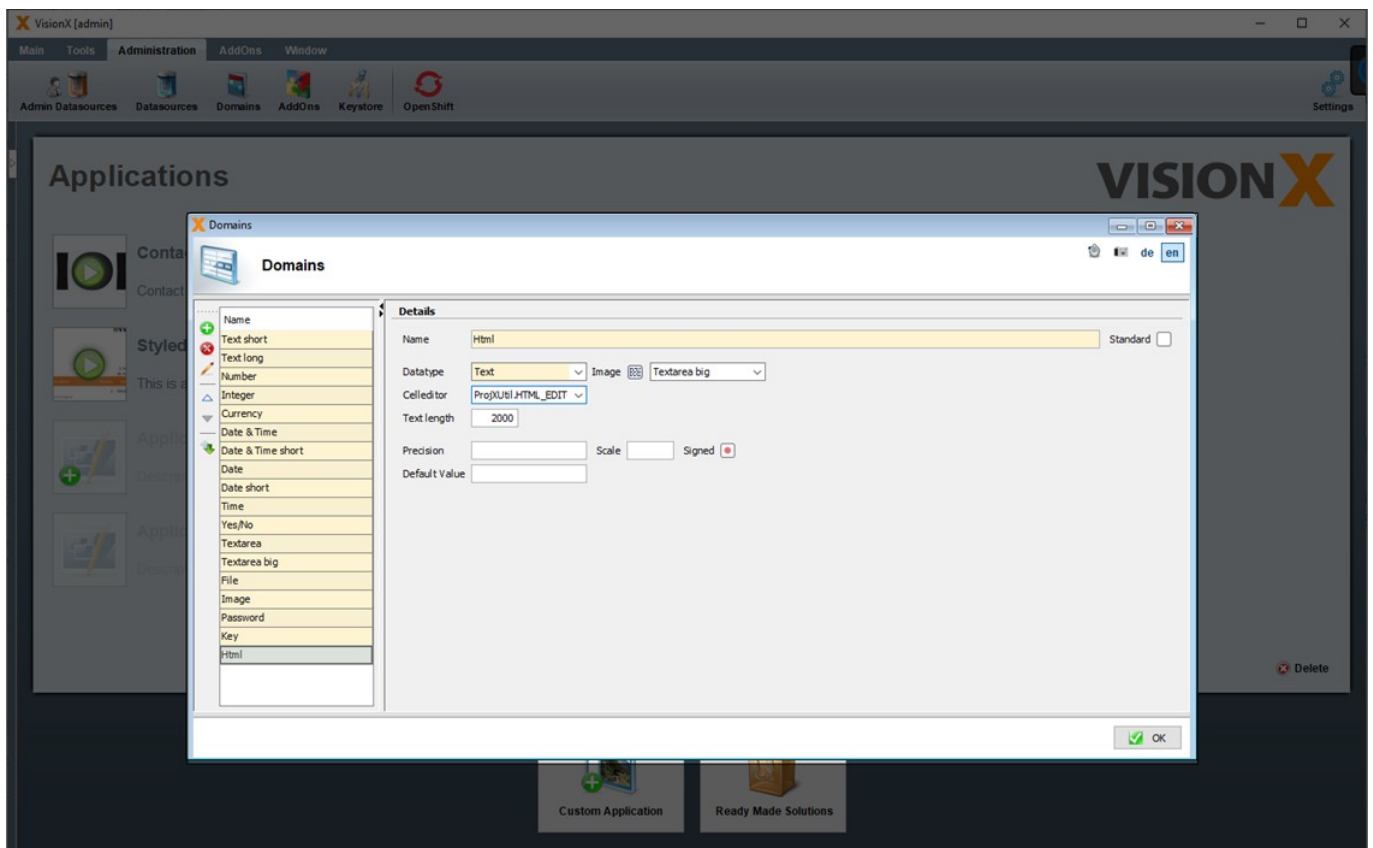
VisionX [admin]

Main Tools Administration AddOns Window

Admin Datasources Datasources Domains AddOns Keystore OpenShift

Settings

Applications

VISIONX

Conta
Contact

Styled
This is a

Applic
Descrip

Applic
Descrip

Domains

Domains

de en

| Name |
|---|
| Text short |
| Text long |
| Number |
| Integer |
| Currency |
| Date & Time |
| Date & Time short |
| Date |
| Date short |
| Time |
| Yes/No |
| Textarea |
| Textarea big |
| File |
| Image |
| Password |
| Key |
| Html |

Details

Name Html

Standard

Datatype Text Image Textarea big

Celleditor ProjXUtil.HTML_EDIT

Text length 2000

Precision Scale Signed

Default Value

OK

Delete

Custom Application

Ready Made Solutions